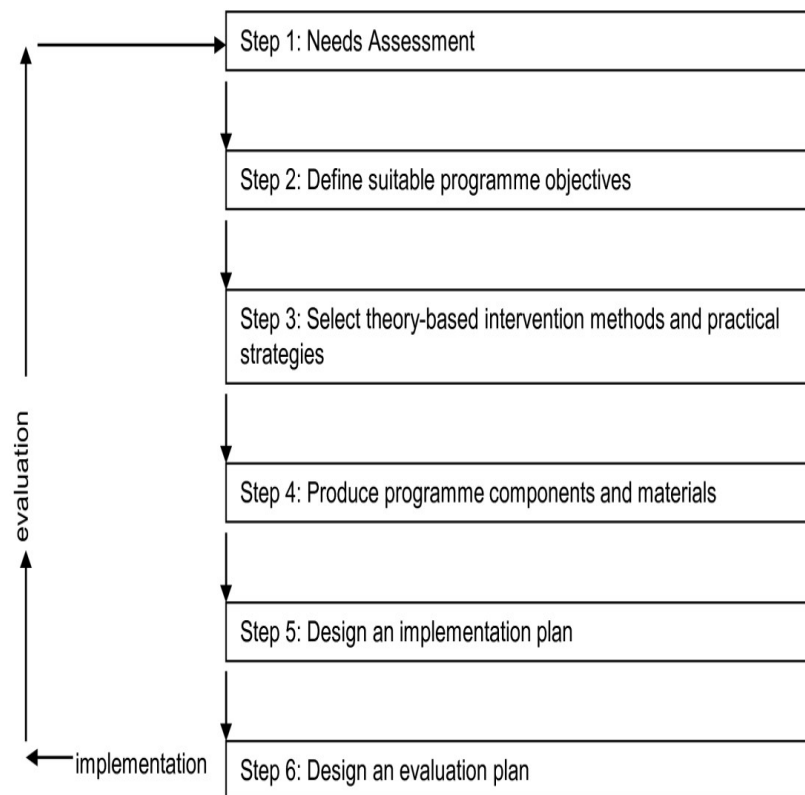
Step 1: Needs Assessment

Step 2: Define suitable programme objectives

Step 3: Select theory-based intervention methods and practical strategies

Step 4: Produce programme components and materials

Step 5: Design an implementation plan

Step 6: Design an evaluation plan

evaluation

implementation